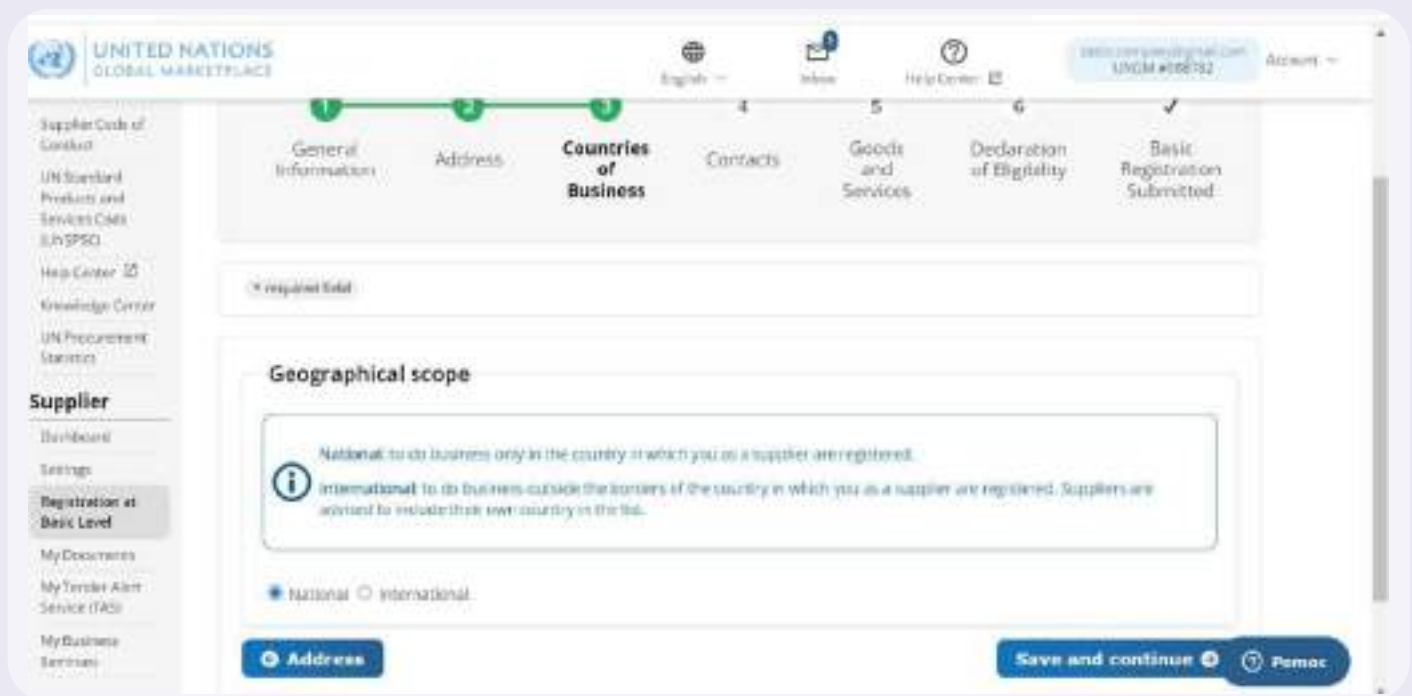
UNITED NATIONS
GLOBAL MARKETPLACE

English

Inbox

Help Center

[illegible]
UNGM #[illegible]

Account

Supplier Code of Conduct

UN Standard Products and Services Code (UNSPSC)

Help Center

Knowledge Center

UN Procurement Statistics

Supplier

Dashboard

Settings

Registration at Basic Level

My Documents

My Tender Alert Service (TAS)

My Business Seminars

1
General Information

2
Address

3
Countries of Business

4
Contacts

5
Goods and Services

6
Declaration of Eligibility

✓
Basic Registration Submitted

* required field

Geographical scope

National: to do business only in the country in which you as a supplier are registered.

International: to do business outside the borders of the country in which you as a supplier are registered. Suppliers are advised to include their own country in the list.

National International

Address

Save and continue

Pomoc